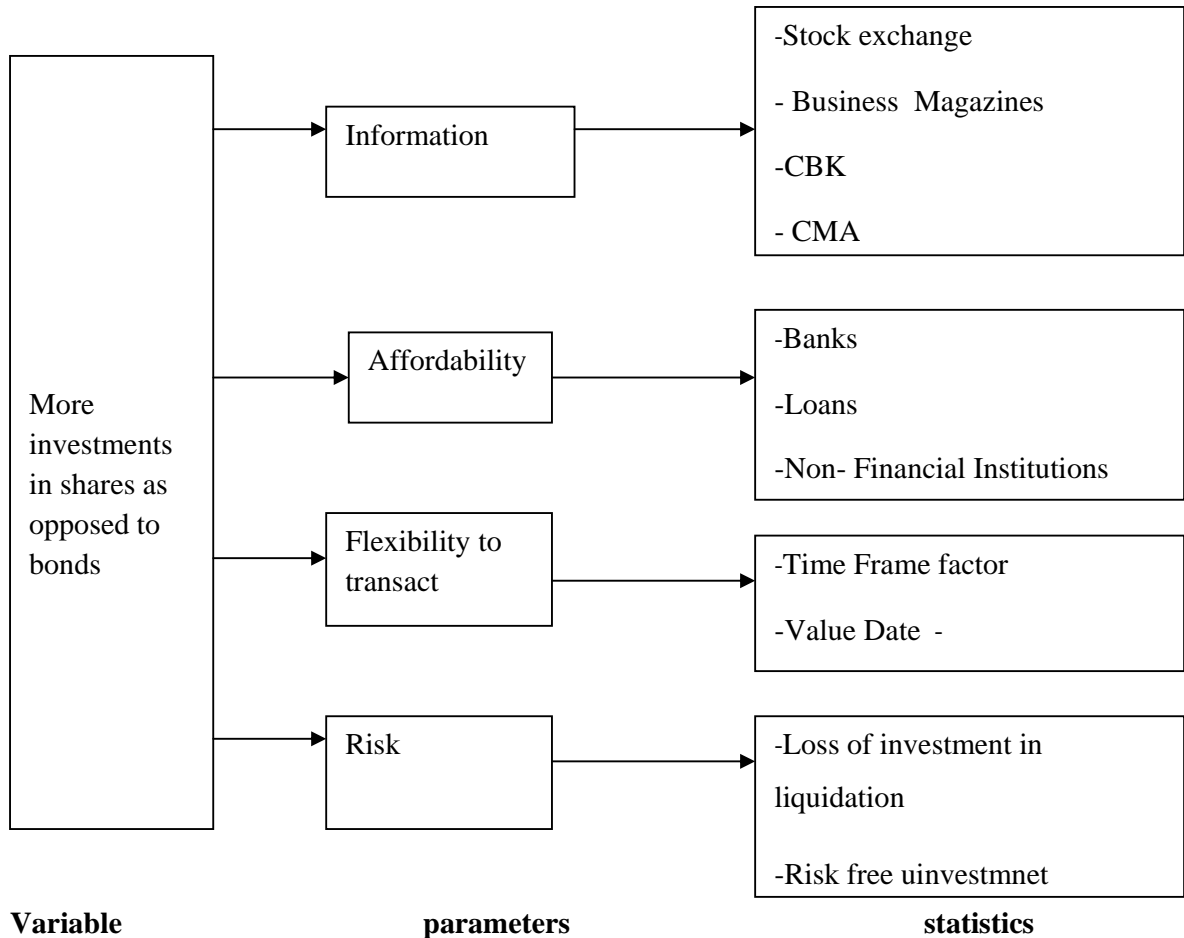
More investments in shares as opposed to bonds

Information

-Stock exchange

- Business Magazines

-CBK

- CMA

Affordability

-Banks

-Loans

-Non- Financial Institutions

Flexibility to transact

-Time Frame factor

-Value Date -

Risk

-Loss of investment in liquidation

-Risk free uinvestmnet

**Variable** **parameters** **statistics**